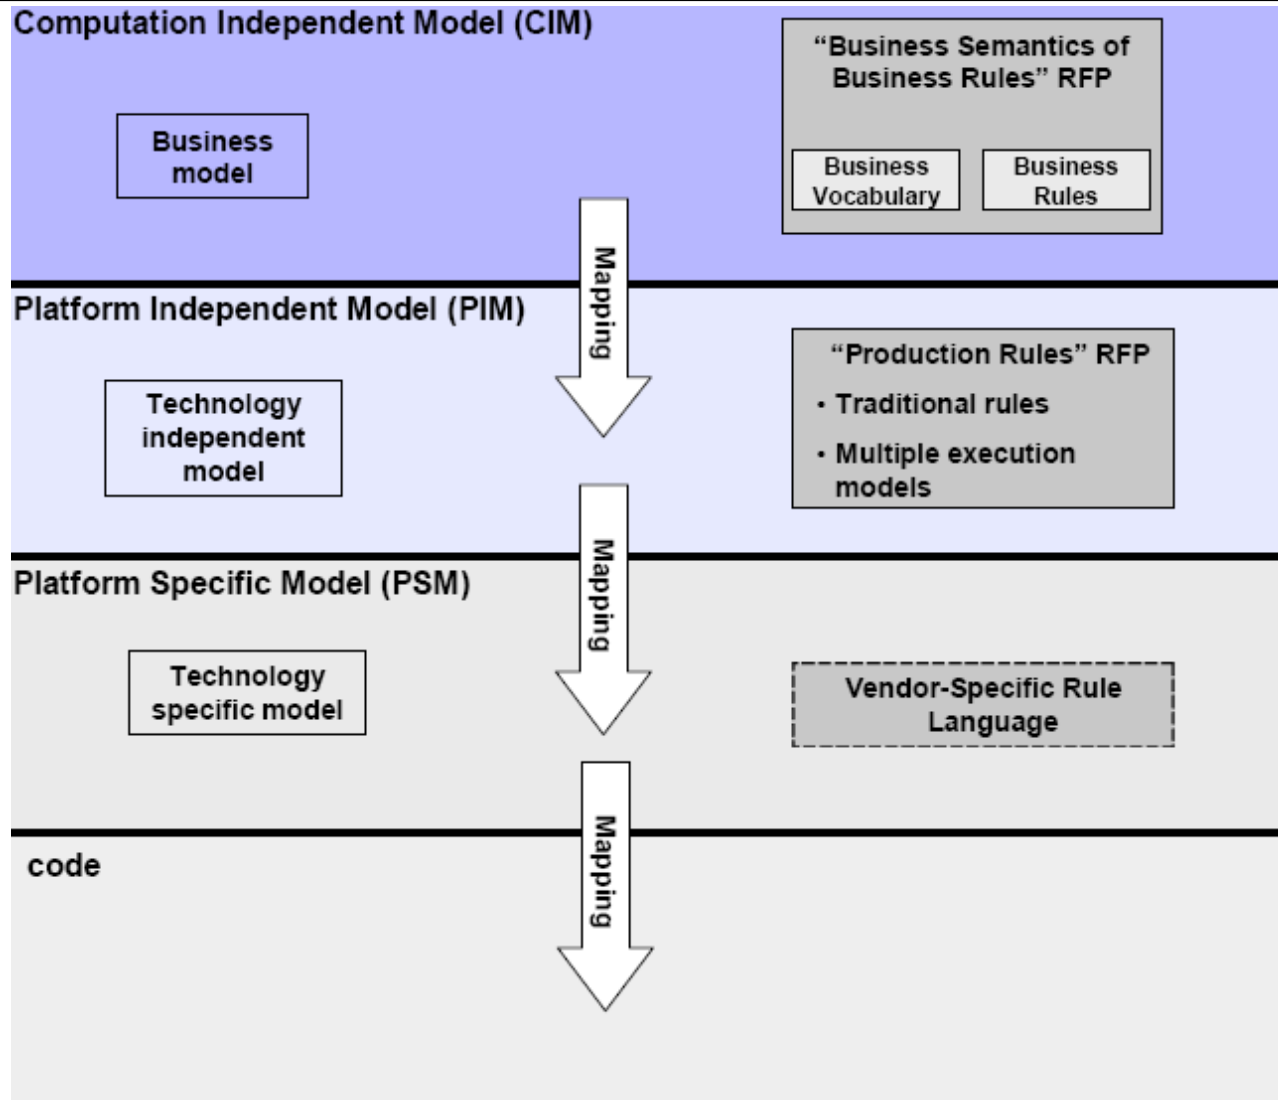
Computation Independent Model (CIM)

Business model

"Business Semantics of Business Rules" RFP

Business Vocabulary

Business Rules

Mapping

Platform Independent Model (PIM)

Technology independent model

"Production Rules" RFP

• Traditional rules

• Multiple execution models

Mapping

Platform Specific Model (PSM)

Technology specific model

Vendor-Specific Rule Language

Mapping

code